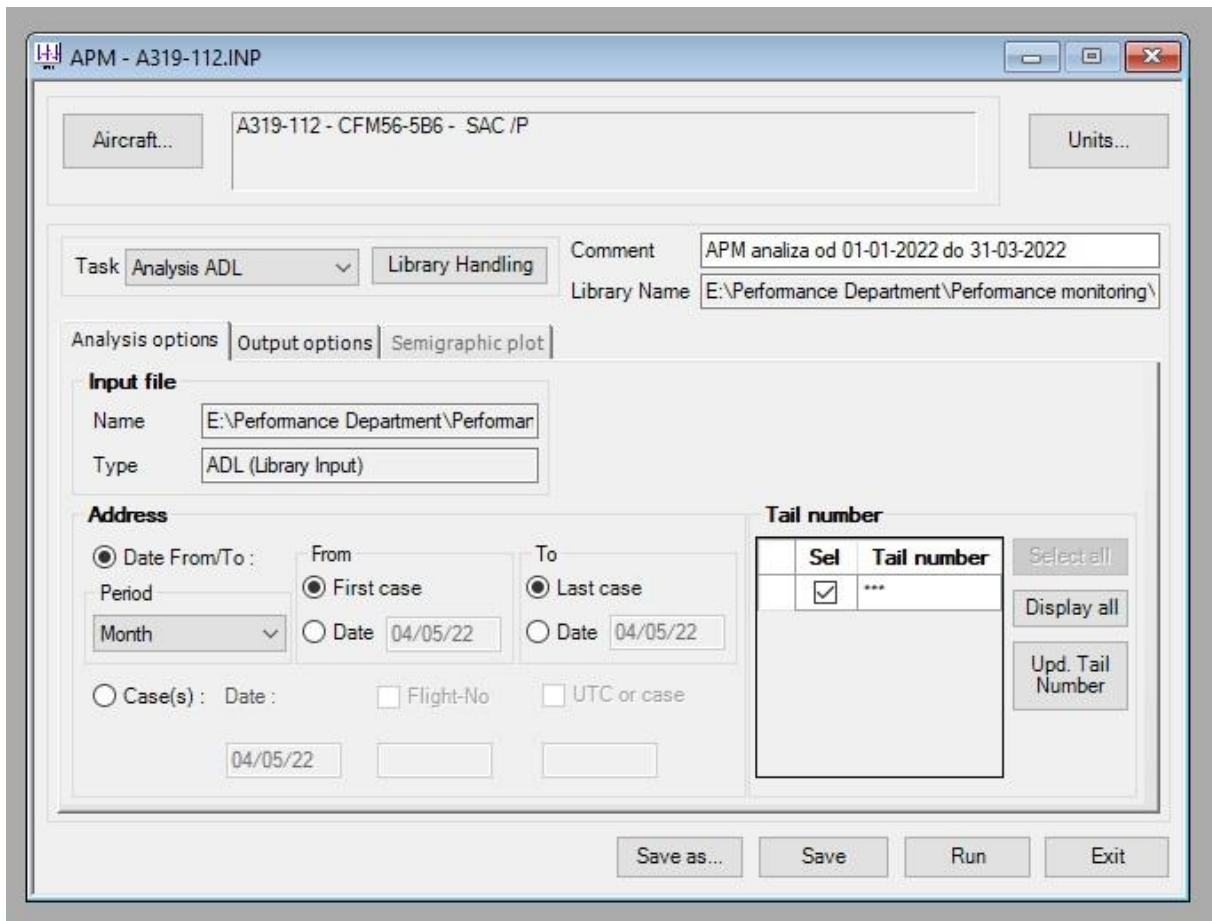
APM - A319-112.INP

Aircraft...

A319-112 - CFM56-5B6 - SAC /P

Units...

Task Analysis ADL

Library Handling

Comment APM analiza od 01-01-2022 do 31-03-2022

Library Name E:\Performance Department\Performance monitoring\

Analysis options | Output options | Semigraphic plot

Input file

Name E:\Performance Department\Performan

Type ADL (Library Input)

Address

Date From/To :

Period

Month

From

First case

Date 04/05/22

To

Last case

Date 04/05/22

Case(s) : Date :

Flight-No

UTC or case

04/05/22

Tail number

| | Sel | Tail number |
|---|---|---|
| | ☑ | *** |

Select all

Display all

Upd. Tail Number

Save as...

Save

Run

Exit